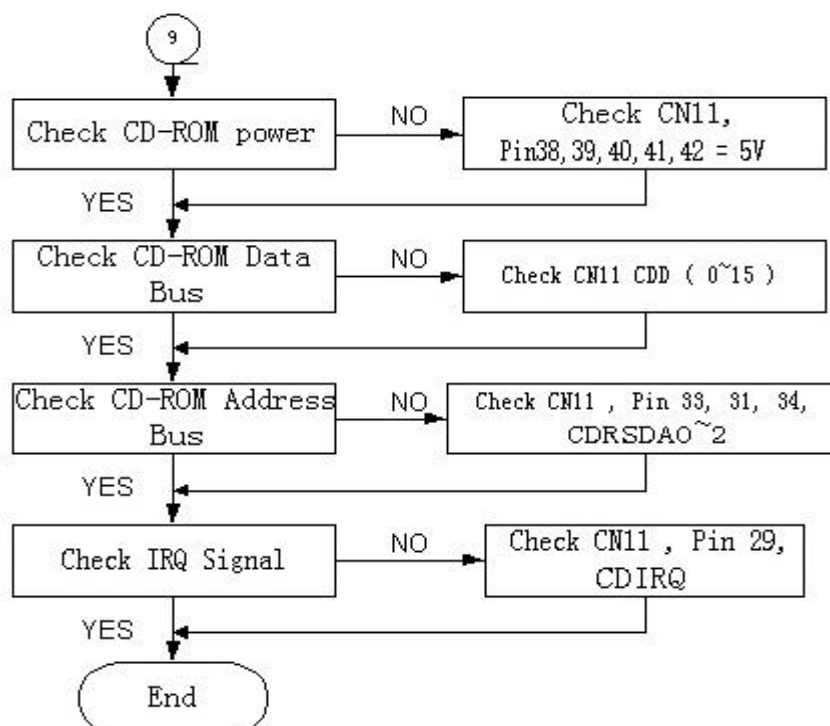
9

Check CD-ROM power

NO

Check CN11, Pin38, 39, 40, 41, 42 = 5V

YES

Check CD-ROM Data Bus

NO

Check CN11 CDD ( 0~15 )

YES

Check CD-ROM Address Bus

NO

Check CN11 , Pin 33, 31, 34, CDRSDA0~2

YES

Check IRQ Signal

NO

Check CN11 , Pin 29, CDIRQ

YES

End